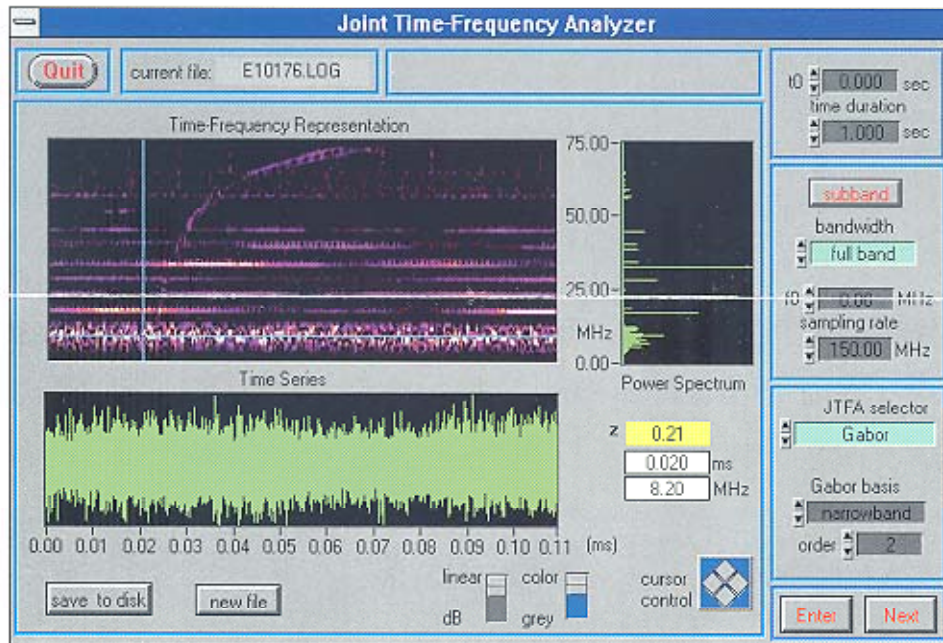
Joint Time-Frequency Analyzer

Quit

current file: E10176.LOG

t0 0.000 sec

time duration

1.000 sec

Time-Frequency Representation

75.00

50.00

25.00

MHz

0.00

Power Spectrum

subband

bandwidth

full band

f0 0.00 MHz

sampling rate

150.00 MHz

Time Series

z 0.21

0.020 ms

8.20 MHz

JTFA selector

Gabor

Gabor basis

narrowband

order 2

0.00 0.01 0.02 0.03 0.04 0.05 0.06 0.07 0.08 0.09 0.10 0.11 (ms)

save to disk

new file

linear

dB

color

grey

cursor control

Enter

Next